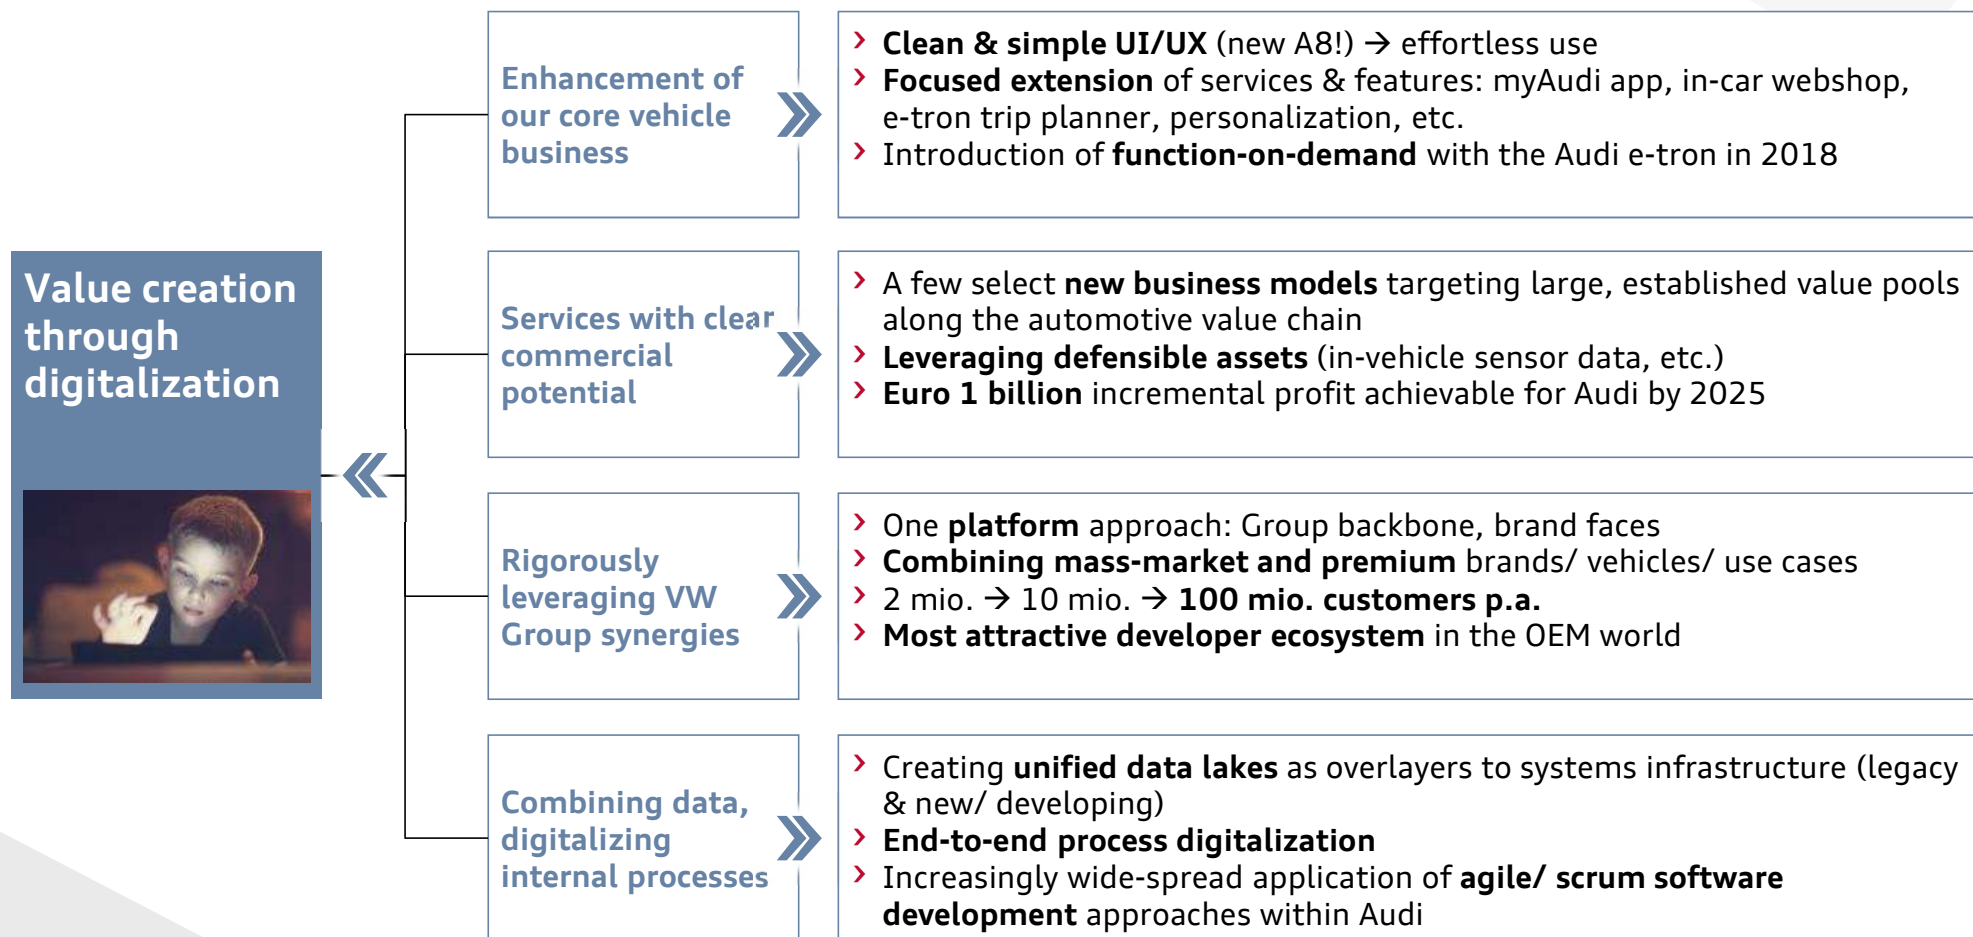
Value creation through digitalization

Enhancement of our core vehicle business

› Clean & simple UI/UX (new A8!) → effortless use
› Focused extension of services & features: myAudi app, in-car webshop, e-tron trip planner, personalization, etc.
› Introduction of function-on-demand with the Audi e-tron in 2018

Services with clear commercial potential

› A few select new business models targeting large, established value pools along the automotive value chain
› Leveraging defensible assets (in-vehicle sensor data, etc.)
› Euro 1 billion incremental profit achievable for Audi by 2025

Rigorously leveraging VW Group synergies

› One platform approach: Group backbone, brand faces
› Combining mass-market and premium brands/ vehicles/ use cases
› 2 mio. → 10 mio. → 100 mio. customers p.a.
› Most attractive developer ecosystem in the OEM world

Combining data, digitalizing internal processes

› Creating unified data lakes as overlayers to systems infrastructure (legacy & new/ developing)
› End-to-end process digitalization
› Increasingly wide-spread application of agile/ scrum software development approaches within Audi